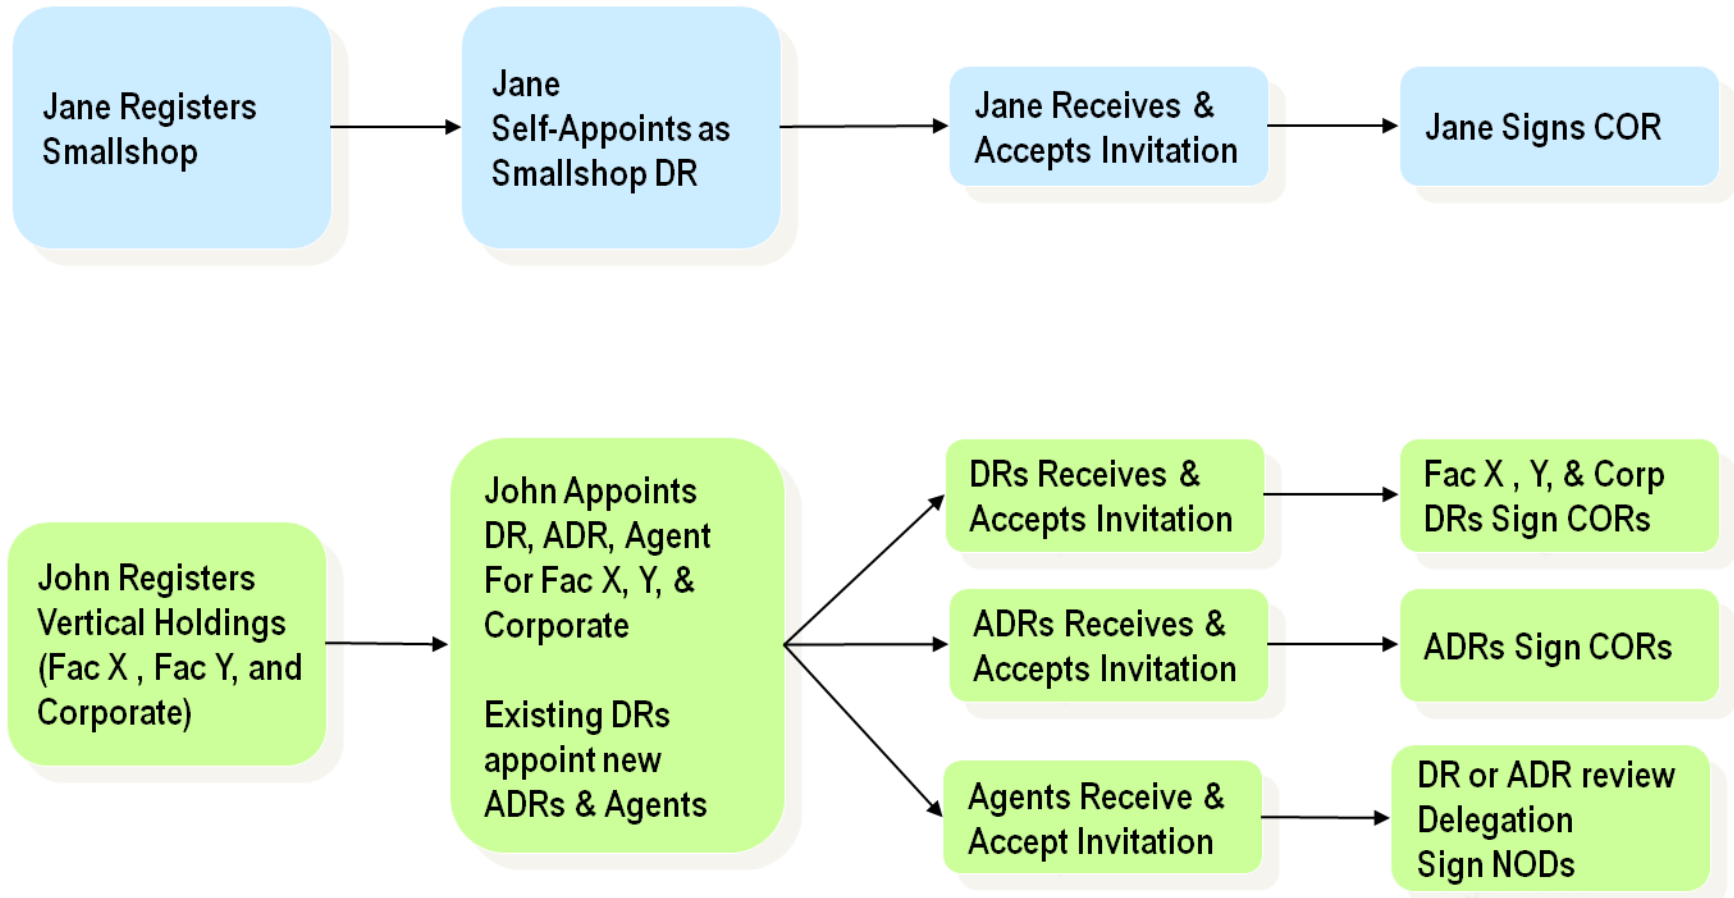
Jane Registers Smallshop

Jane Self-Appoints as Smallshop DR

Jane Receives & Accepts Invitation

Jane Signs COR

John Registers Vertical Holdings (Fac X , Fac Y, and Corporate)

John Appoints DR, ADR, Agent For Fac X, Y, & Corporate

Existing DRs appoint new ADRs & Agents

DRs Receives & Accepts Invitation

Fac X , Y, & Corp DRs Sign CORs

ADRs Receives & Accepts Invitation

ADRs Sign CORs

Agents Receive & Accept Invitation

DR or ADR review Delegation Sign NODs